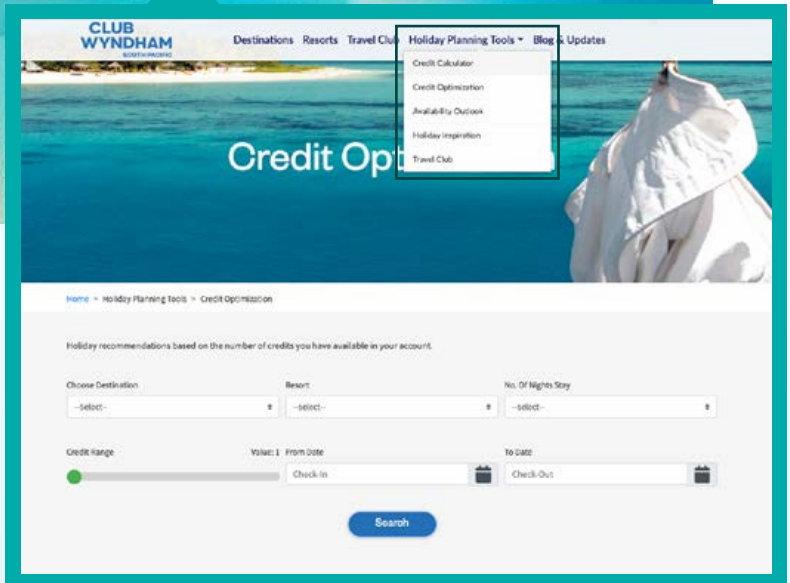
CLUB WYNDHAM
SOUTH PACIFIC

Destinations Resorts Travel Club Holiday Planning Tools ▾ Blog & Updates

Credit Calculator
Credit Optimization
Availability Outlook
Holiday Inspiration
Travel Club

Credit Opt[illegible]

Home > Holiday Planning Tools > Credit Optimization

Holiday recommendations based on the number of credits you have available in your account.

Choose Destination
--Select--

Resort
--select--

No. Of Nights Stay
--select--

Credit Range
Value: 1

From Date
Check-In

To Date
Check-Out

Search